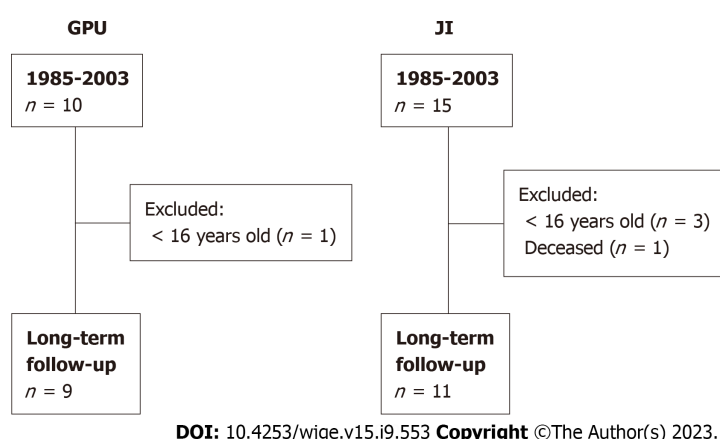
GPU

1985-2003
$n$ = 10

Excluded:
< 16 years old ($n$ = 1)

Long-term follow-up
$n$ = 9

JI

1985-2003
$n$ = 15

Excluded:
< 16 years old ($n$ = 3)
Deceased ($n$ = 1)

Long-term follow-up
$n$ = 11

DOI: 10.4253/wjge.v15.i9.553 Copyright ©The Author(s) 2023.